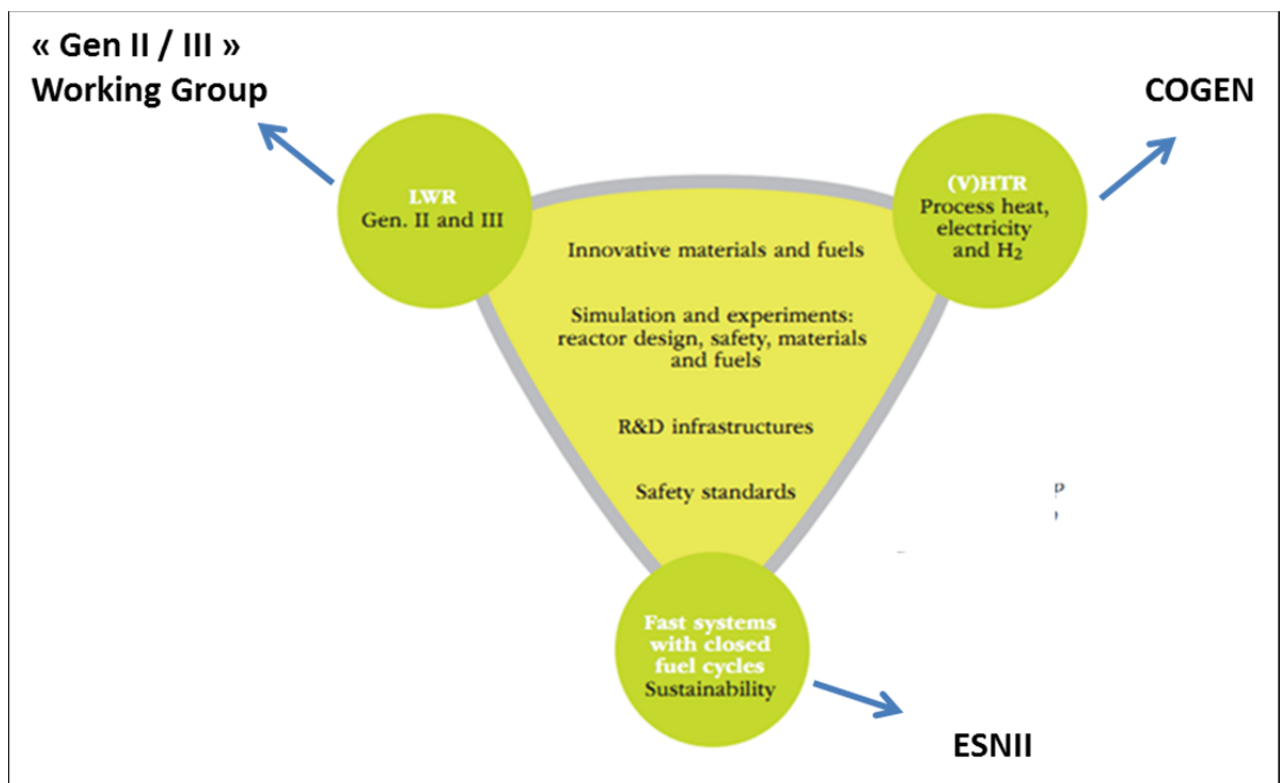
« Gen II / III »
Working Group

COGEN

LWR
Gen. II and III

(V)HTR
Process heat, electricity and $H_2$

Innovative materials and fuels

Simulation and experiments: reactor design, safety, materials and fuels

R&D infrastructures

Safety standards

Fast systems with closed fuel cycles
Sustainability

ESNII